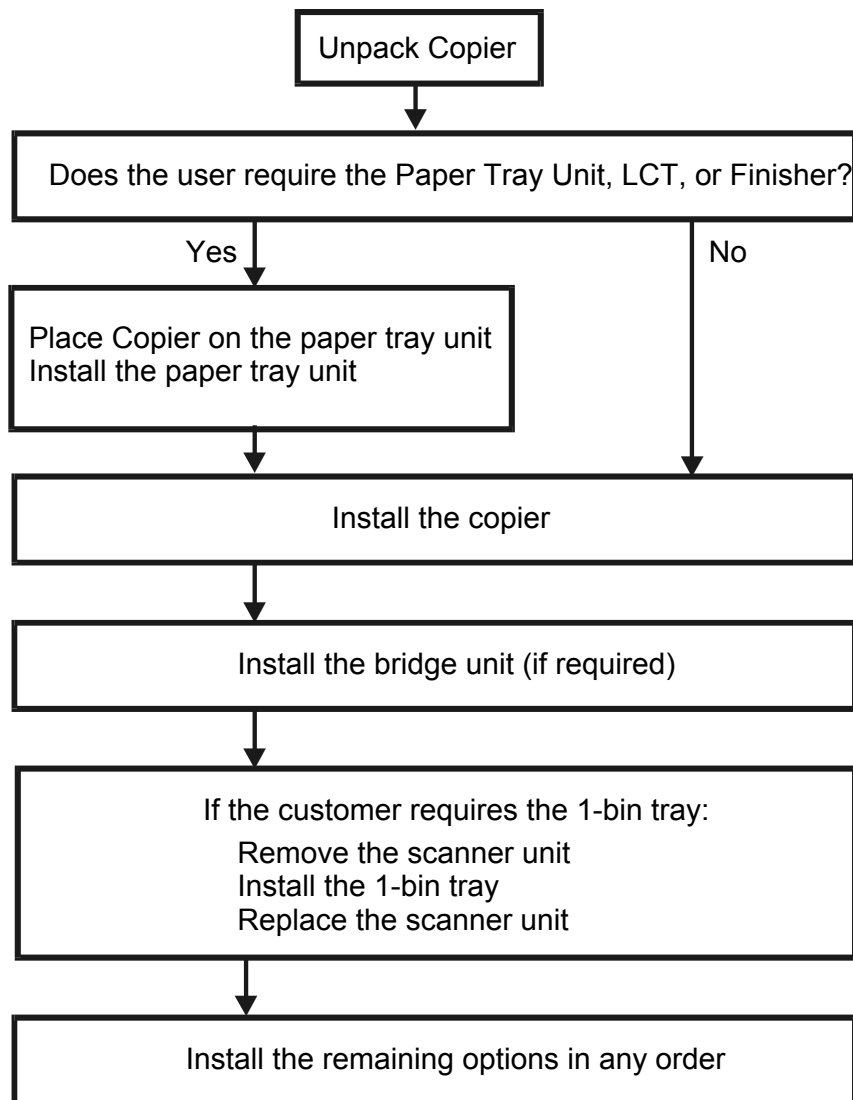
Unpack Copier

Does the user require the Paper Tray Unit, LCT, or Finisher?

Yes

No

Place Copier on the paper tray unit
Install the paper tray unit

Install the copier

Install the bridge unit (if required)

If the customer requires the 1-bin tray:
Remove the scanner unit
Install the 1-bin tray
Replace the scanner unit

Install the remaining options in any order